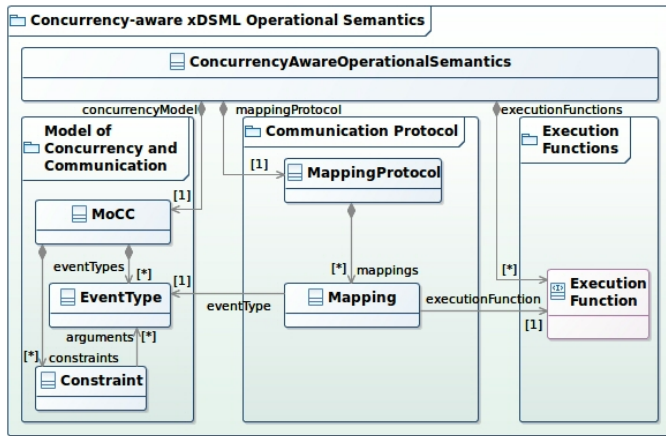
Concurrency-aware xDSML Operational Semantics

ConcurrencyAwareOperationalSemantics

concurrencyModel
mappingProtocol
executionFunctions

Model of Concurrency and Communication

Communication Protocol

Execution Functions

[1]
MappingProtocol

[1]
MoCC

eventTypes
[*]
[1]
EventType

[*]
mappings

[*]

Mapping

eventType

executionFunction

Execution Function

[1]

arguments
[*]
[*]
constraints

Constraint